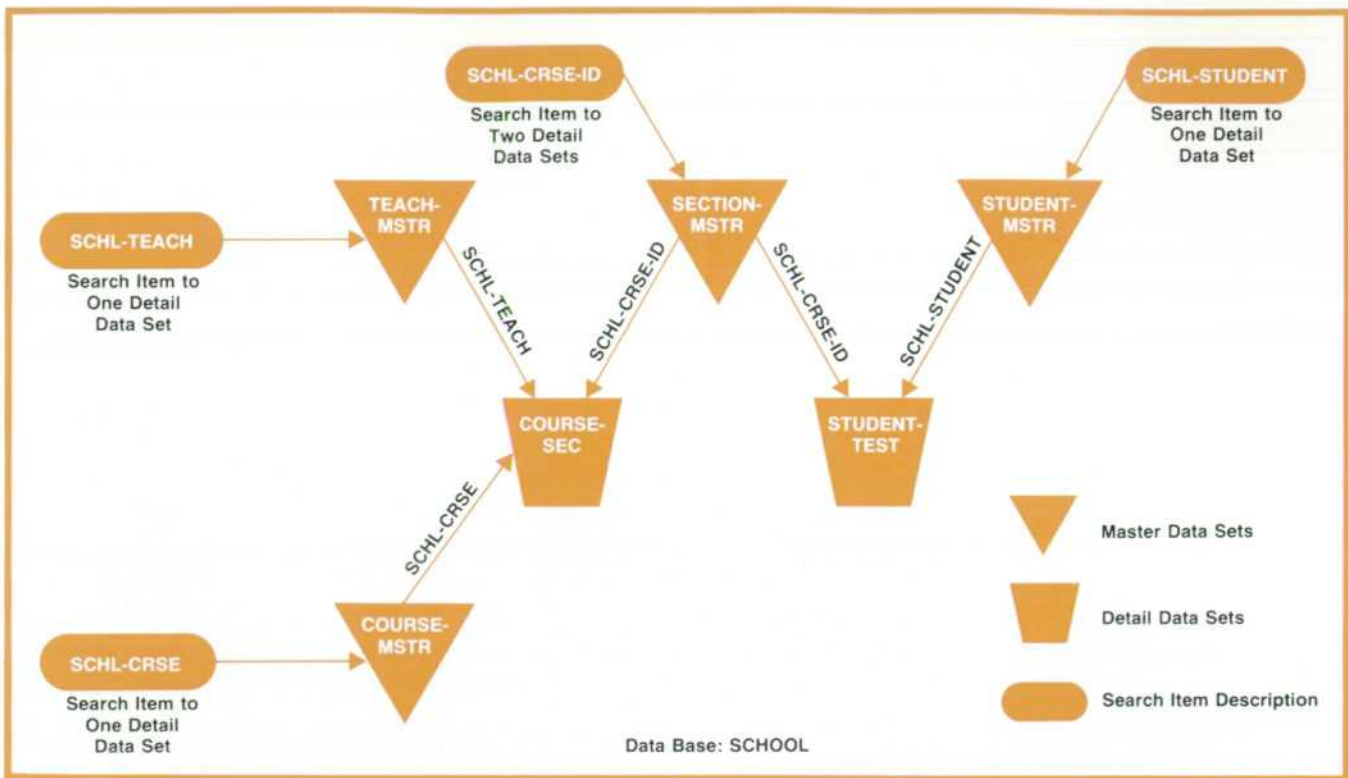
SCHL-CRSE-ID

Search Item to Two Detail Data Sets

SCHL-STUDENT

Search Item to One Detail Data Set

SCHL-TEACH

Search Item to One Detail Data Set

TEACH-MSTR

SECTION-MSTR

STUDENT-MSTR

SCHL-TEACH

SCHL-CRSE-ID

SCHL-CRSE-ID

SCHL-STUDENT

COURSE-SEC

STUDENT-TEST

SCHL-CRSE

COURSE-MSTR

SCHL-CRSE

Search Item to One Detail Data Set

Master Data Sets

Detail Data Sets

Search Item Description

Data Base: SCHOOL